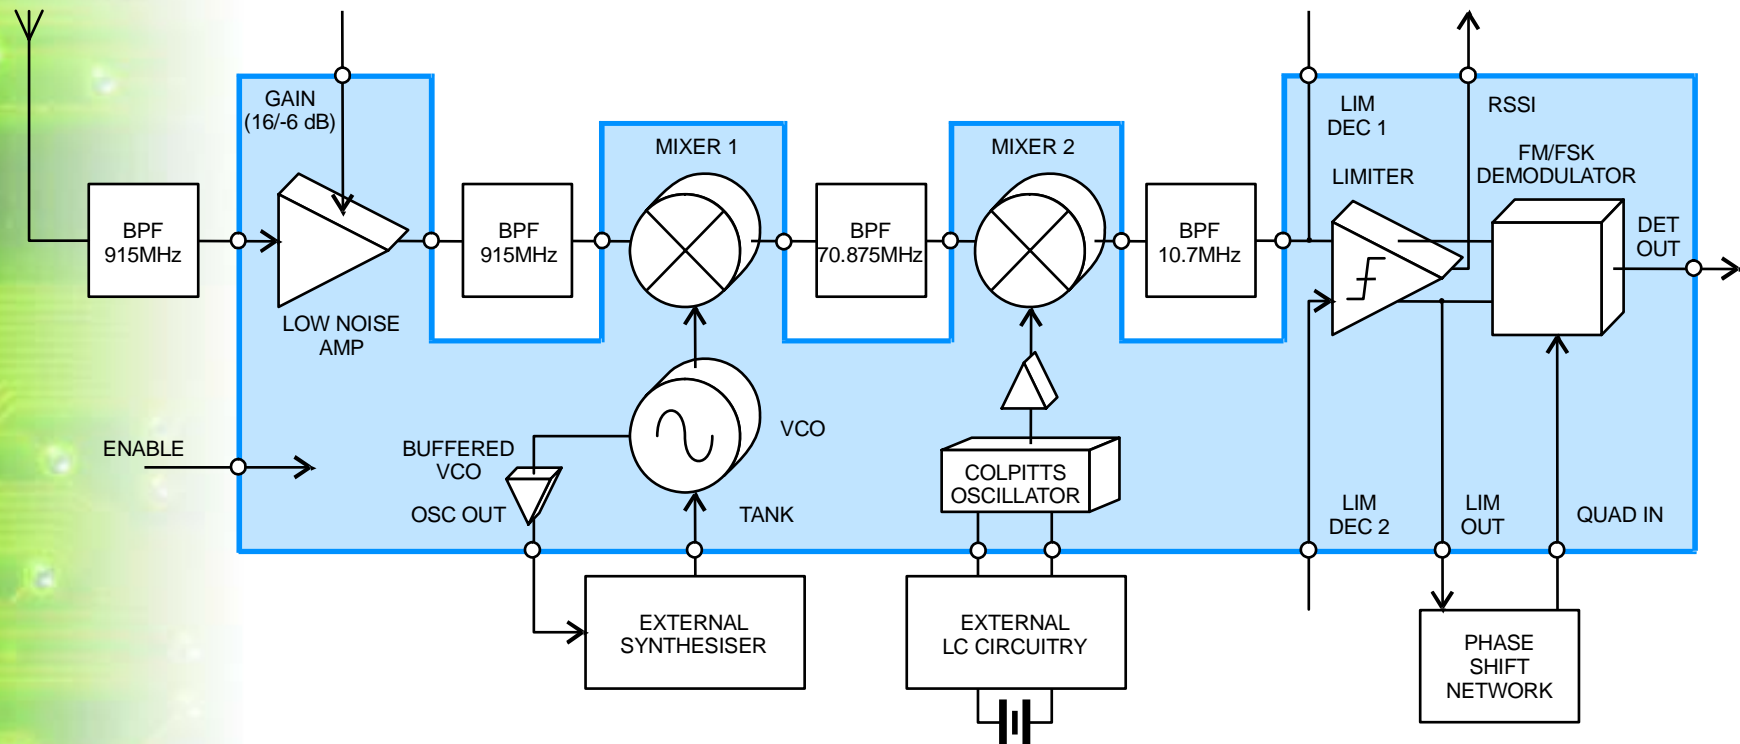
GAIN
(16/-6 dB)

BPF
915MHz

LOW NOISE
AMP

BPF
915MHz

MIXER 1

BPF
70.875MHz

MIXER 2

BPF
10.7MHz

LIM
DEC 1

RSSI

LIMITER

FM/FSK
DEMODULATOR

DET
OUT

ENABLE

BUFFERED
VCO

VCO

OSC OUT

TANK

COLPITTS
OSCILLATOR

LIM
DEC 2

LIM
OUT

QUAD IN

EXTERNAL
SYNTHESISER

EXTERNAL
LC CIRCUITRY

PHASE
SHIFT
NETWORK